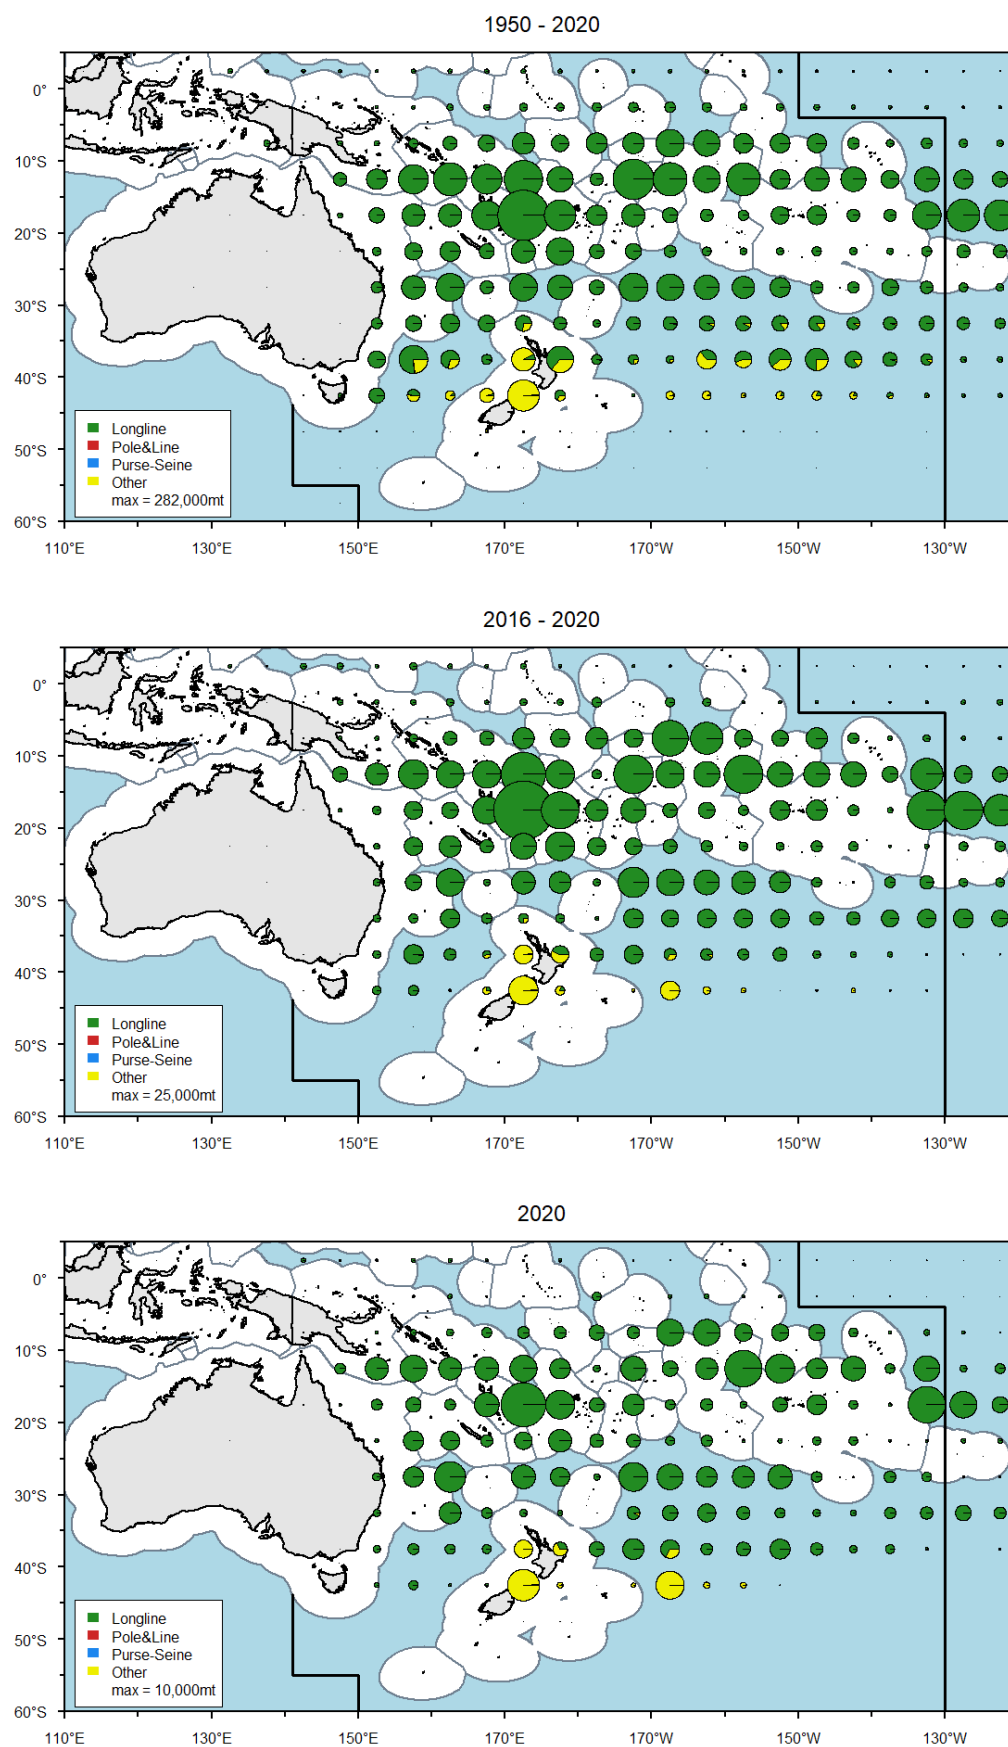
1950 - 2020

0°
10°S
20°S
30°S
40°S
50°S
60°S

Longline
Pole&Line
Purse-Seine
Other
max = 282,000mt

110°E 130°E 150°E 170°E 170°W 150°W 130°W

2016 - 2020

0°
10°S
20°S
30°S
40°S
50°S
60°S

Longline
Pole&Line
Purse-Seine
Other
max = 25,000mt

110°E 130°E 150°E 170°E 170°W 150°W 130°W

2020

0°
10°S
20°S
30°S
40°S
50°S
60°S

Longline
Pole&Line
Purse-Seine
Other
max = 10,000mt

110°E 130°E 150°E 170°E 170°W 150°W 130°W